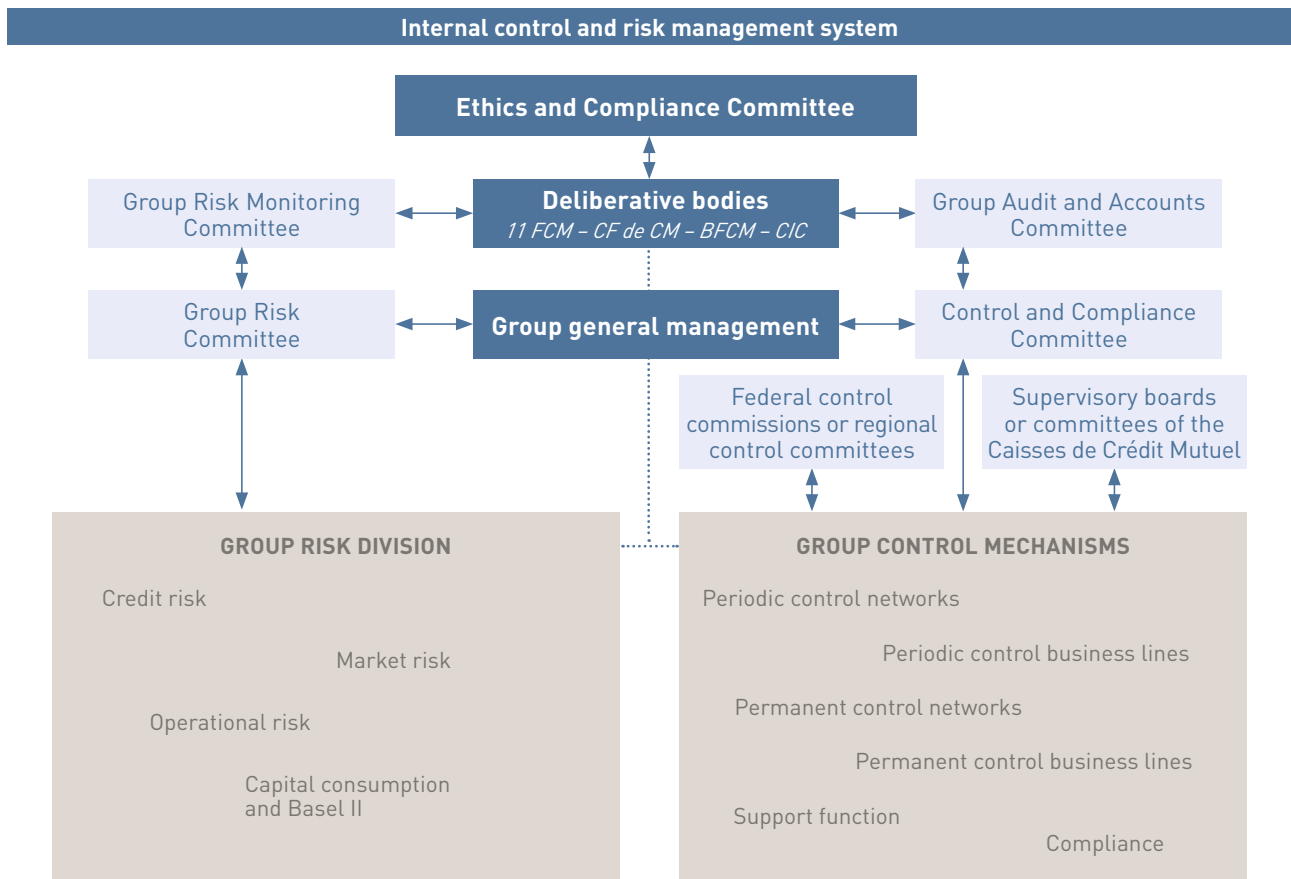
Internal control and risk management system

Ethics and Compliance Committee

Group Risk Monitoring Committee

Deliberative bodies
11 FCM – CF de CM – BFCM – CIC

Group Audit and Accounts Committee

Group Risk Committee

Group general management

Control and Compliance Committee

Federal control commissions or regional control committees

Supervisory boards or committees of the Caisses de Crédit Mutuel

GROUP RISK DIVISION

Credit risk

Market risk

Operational risk

Capital consumption and Basel II

GROUP CONTROL MECHANISMS

Periodic control networks

Periodic control business lines

Permanent control networks

Permanent control business lines

Support function

Compliance